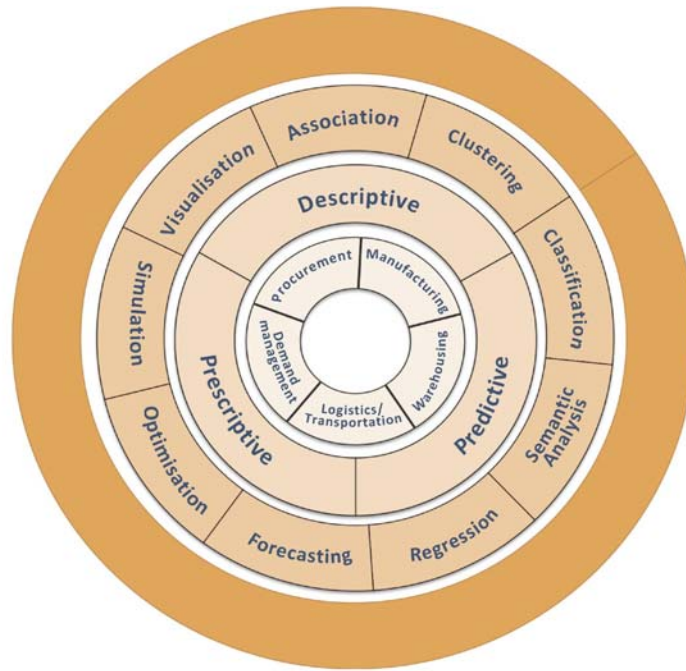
Visualisation
Association
Clustering
Classification
Semantic Analysis
Regression
Forecasting
Optimisation
Simulation

Descriptive
Predictive
Prescriptive

Procurement
Manufacturing
Warehousing
Logistics/ Transportation
Demand management